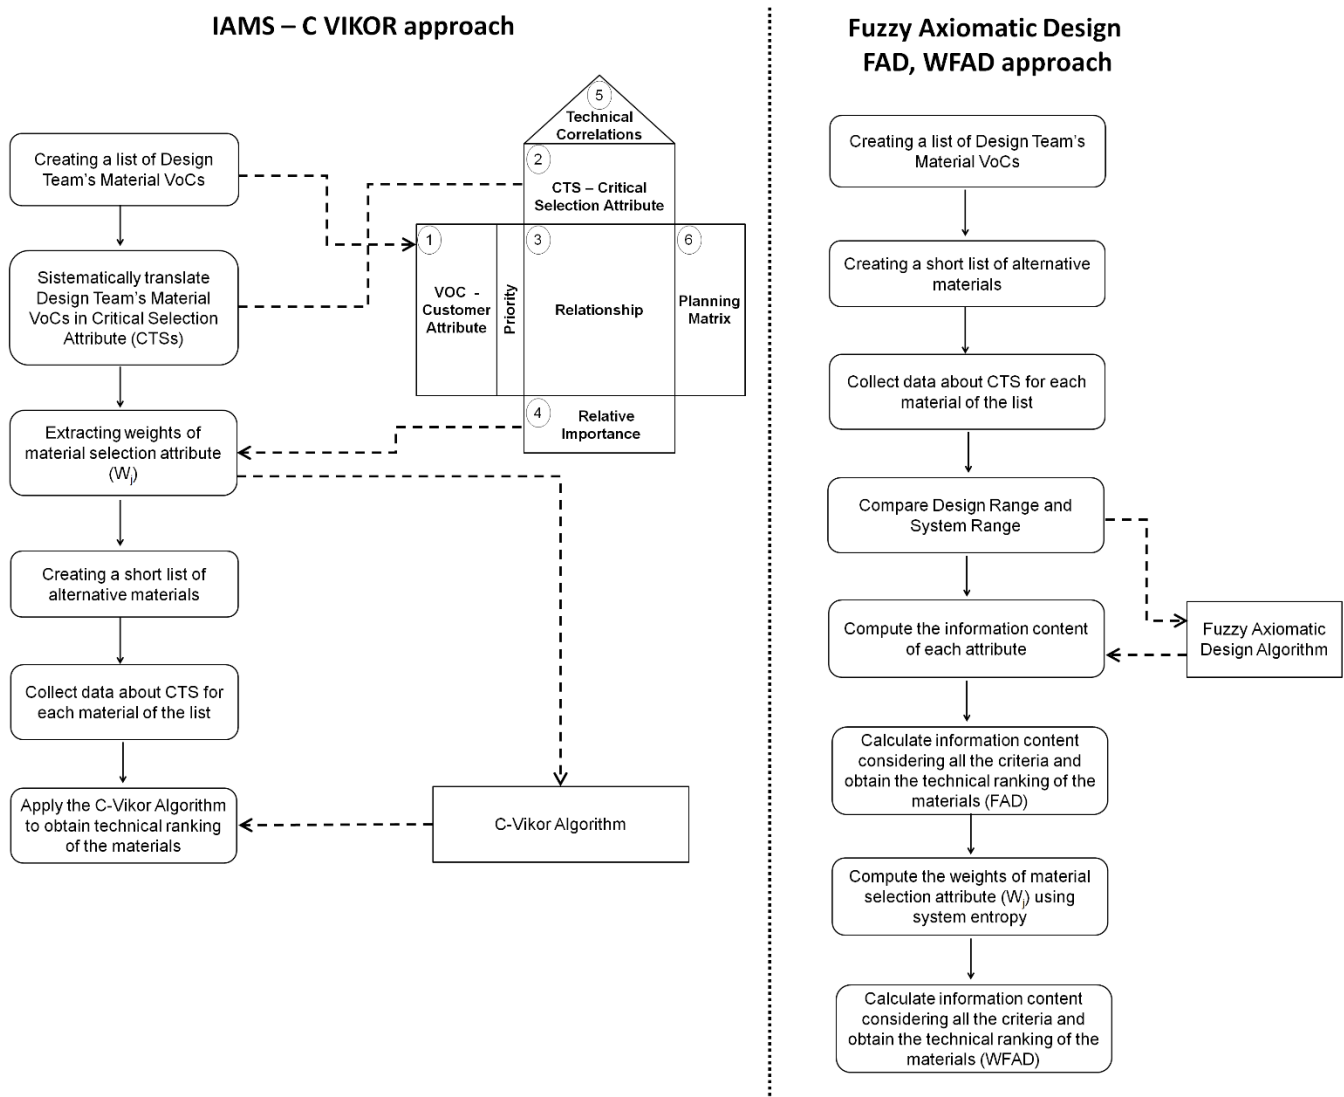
IAMS – C VIKOR approach

Creating a list of Design Team's Material VoCs

Sistematically translate Design Team's Material VoCs in Critical Selection Attribute (CTSs)

Extracting weights of material selection attribute ($W_j$)

Creating a short list of alternative materials

Collect data about CTS for each material of the list

Apply the C-Vikor Algorithm to obtain technical ranking of the materials

5 Technical Correlations

2 CTS – Critical Selection Attribute

1 VOC - Customer Attribute

Priority

3 Relationship

6 Planning Matrix

4 Relative Importance

C-Vikor Algorithm

Fuzzy Axiomatic Design FAD, WFAD approach

Creating a list of Design Team's Material VoCs

Creating a short list of alternative materials

Collect data about CTS for each material of the list

Compare Design Range and System Range

Compute the information content of each attribute

Fuzzy Axiomatic Design Algorithm

Calculate information content considering all the criteria and obtain the technical ranking of the materials (FAD)

Compute the weights of material selection attribute ($W_j$) using system entropy

Calculate information content considering all the criteria and obtain the technical ranking of the materials (WFAD)